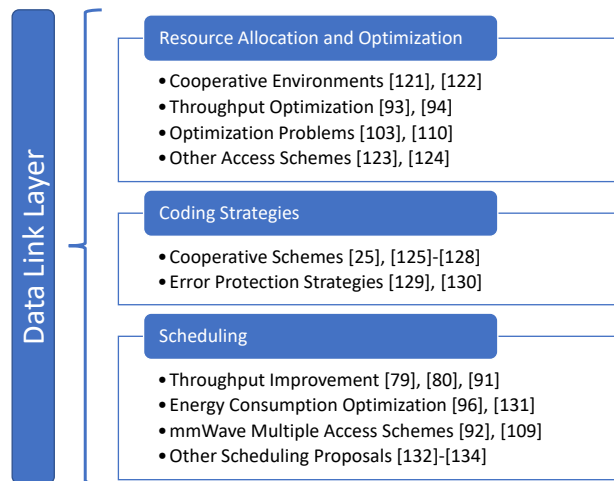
Data Link Layer

Resource Allocation and Optimization

• Cooperative Environments [121], [122]
• Throughput Optimization [93], [94]
• Optimization Problems [103], [110]
• Other Access Schemes [123], [124]

Coding Strategies

• Cooperative Schemes [25], [125]-[128]
• Error Protection Strategies [129], [130]

Scheduling

• Throughput Improvement [79], [80], [91]
• Energy Consumption Optimization [96], [131]
• mmWave Multiple Access Schemes [92], [109]
• Other Scheduling Proposals [132]-[134]